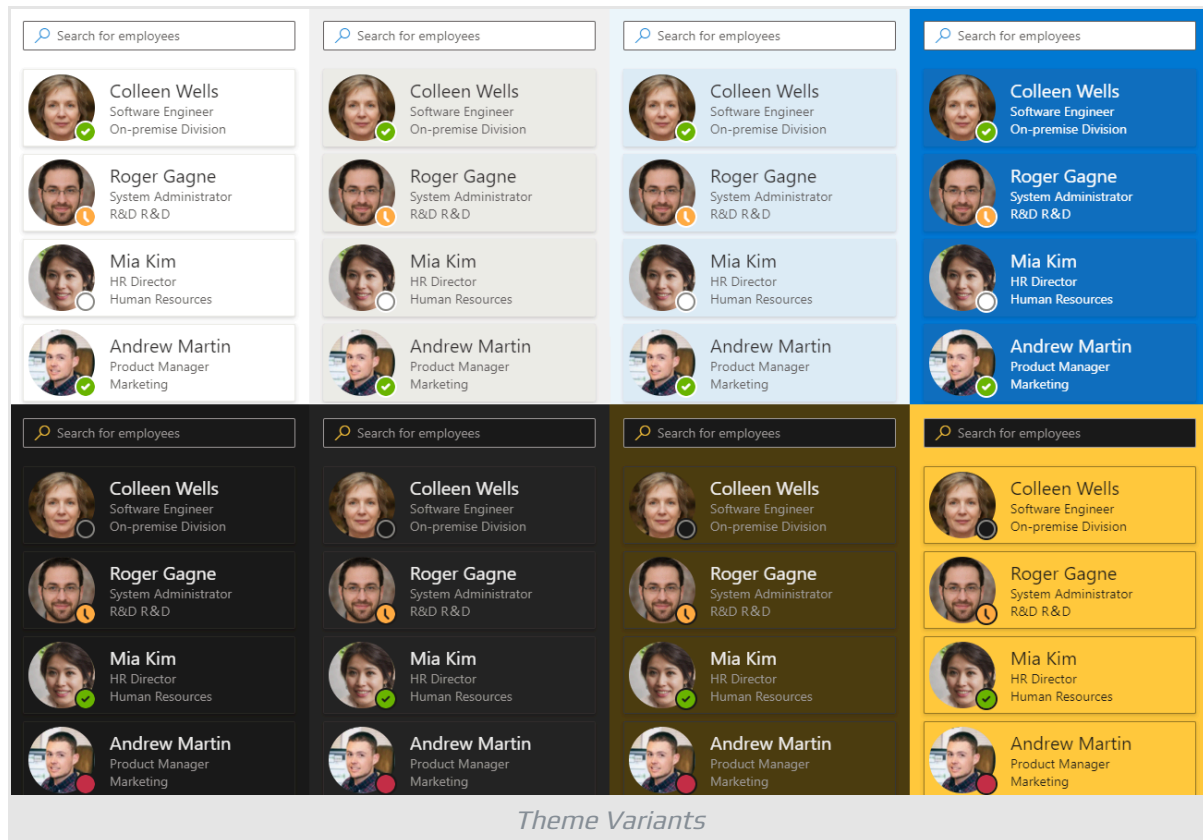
Search for employees

Colleen Wells
Software Engineer
On-premise Division

Roger Gagne
System Administrator
R&D R&D

Mia Kim
HR Director
Human Resources

Andrew Martin
Product Manager
Marketing

Search for employees

Colleen Wells
Software Engineer
On-premise Division

Roger Gagne
System Administrator
R&D R&D

Mia Kim
HR Director
Human Resources

Andrew Martin
Product Manager
Marketing

Search for employees

Colleen Wells
Software Engineer
On-premise Division

Roger Gagne
System Administrator
R&D R&D

Mia Kim
HR Director
Human Resources

Andrew Martin
Product Manager
Marketing

Search for employees

Colleen Wells
Software Engineer
On-premise Division

Roger Gagne
System Administrator
R&D R&D

Mia Kim
HR Director
Human Resources

Andrew Martin
Product Manager
Marketing

Search for employees

Colleen Wells
Software Engineer
On-premise Division

Roger Gagne
System Administrator
R&D R&D

Mia Kim
HR Director
Human Resources

Andrew Martin
Product Manager
Marketing

Search for employees

Colleen Wells
Software Engineer
On-premise Division

Roger Gagne
System Administrator
R&D R&D

Mia Kim
HR Director
Human Resources

Andrew Martin
Product Manager
Marketing

Search for employees

Colleen Wells
Software Engineer
On-premise Division

Roger Gagne
System Administrator
R&D R&D

Mia Kim
HR Director
Human Resources

Andrew Martin
Product Manager
Marketing

Search for employees

Colleen Wells
Software Engineer
On-premise Division

Roger Gagne
System Administrator
R&D R&D

Mia Kim
HR Director
Human Resources

Andrew Martin
Product Manager
Marketing

Theme Variants